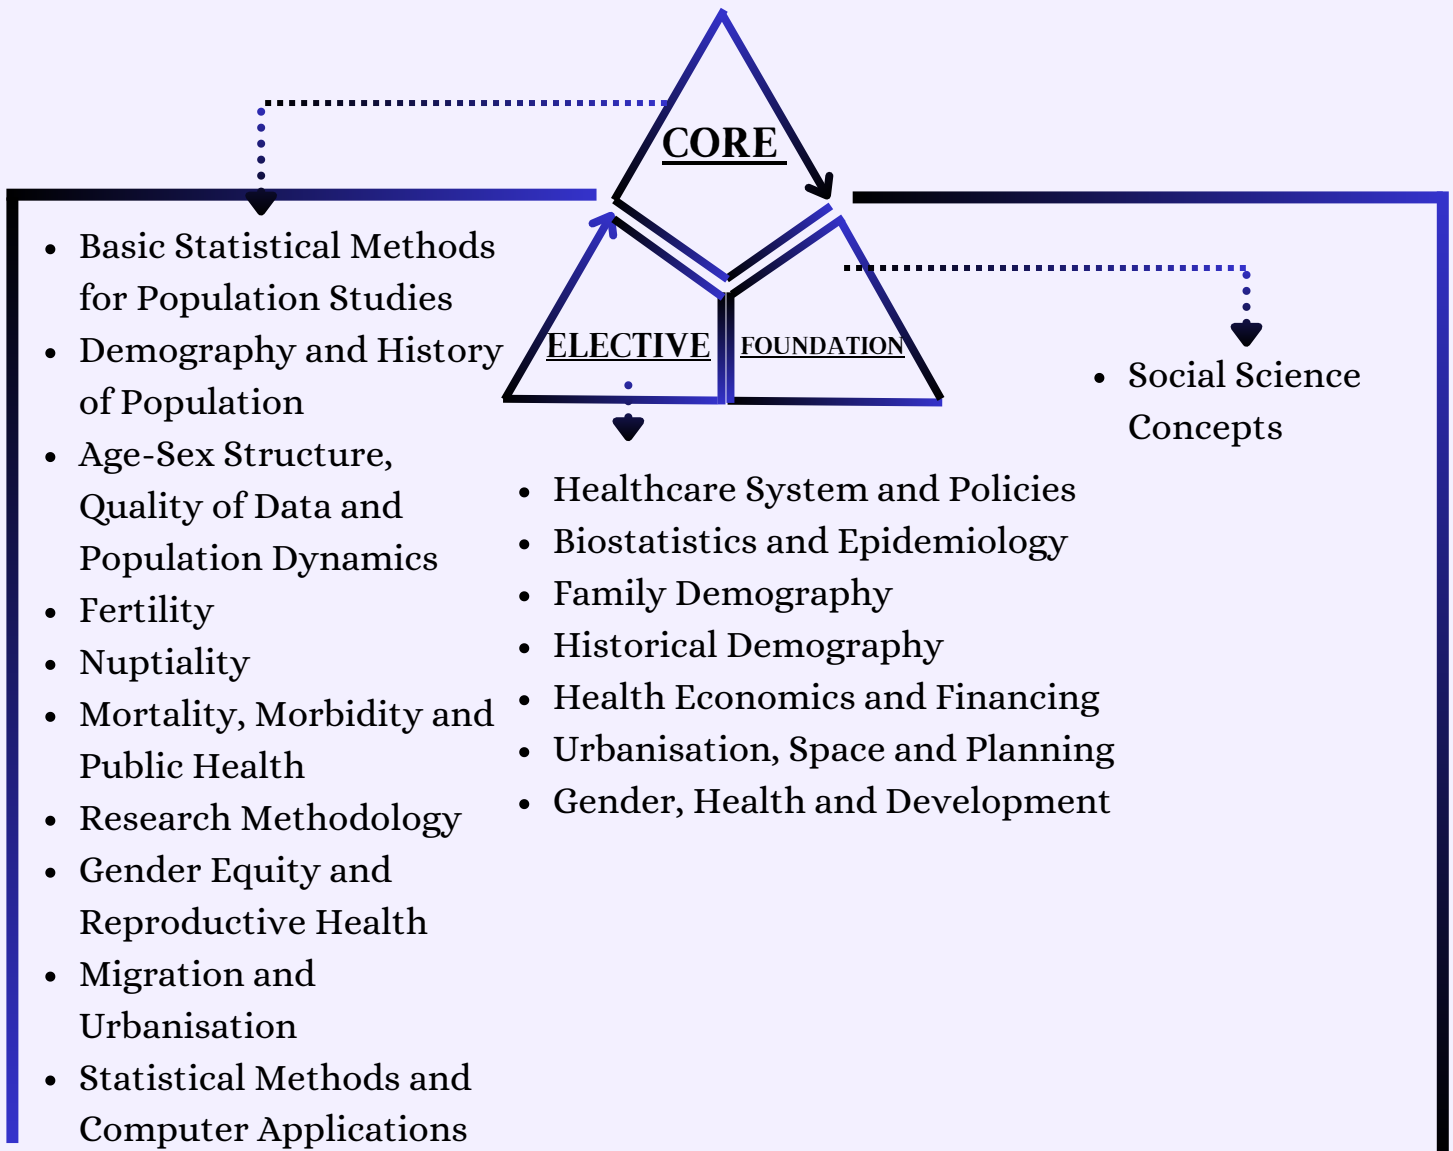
CORE

ELECTIVE

FOUNDATION

- Basic Statistical Methods for Population Studies
- Demography and History of Population
- Age-Sex Structure, Quality of Data and Population Dynamics
- Fertility
- Nuptiality
- Mortality, Morbidity and Public Health
- Research Methodology
- Gender Equity and Reproductive Health
- Migration and Urbanisation
- Statistical Methods and Computer Applications

- Healthcare System and Policies
- Biostatistics and Epidemiology
- Family Demography
- Historical Demography
- Health Economics and Financing
- Urbanisation, Space and Planning
- Gender, Health and Development

- Social Science Concepts